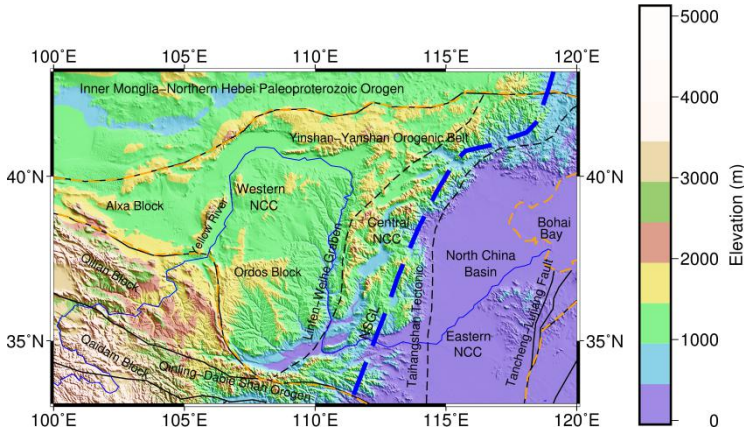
100°E 105°E 110°E 115°E 120°E

Inner Monglia–Northern Hebei Paleoproterozoic Orogen

Yinshan–Yanshan Orogenic Belt

40°N 40°N

Western NCC

Alxa Block

Yellow River

Central NCC

Bohai Bay

Linfen–Weihe Graben

North China Basin

Ordos Block

Qilian Block

NSGL

Taihangshan Tectonic

Tancheng–Lujiang Fault

35°N 35°N

Eastern NCC

Qaidam Block

Qinling–Dabie Shan Orogen

100°E 105°E 110°E 115°E 120°E

5000
4000
3000
2000
1000
0

Elevation (m)